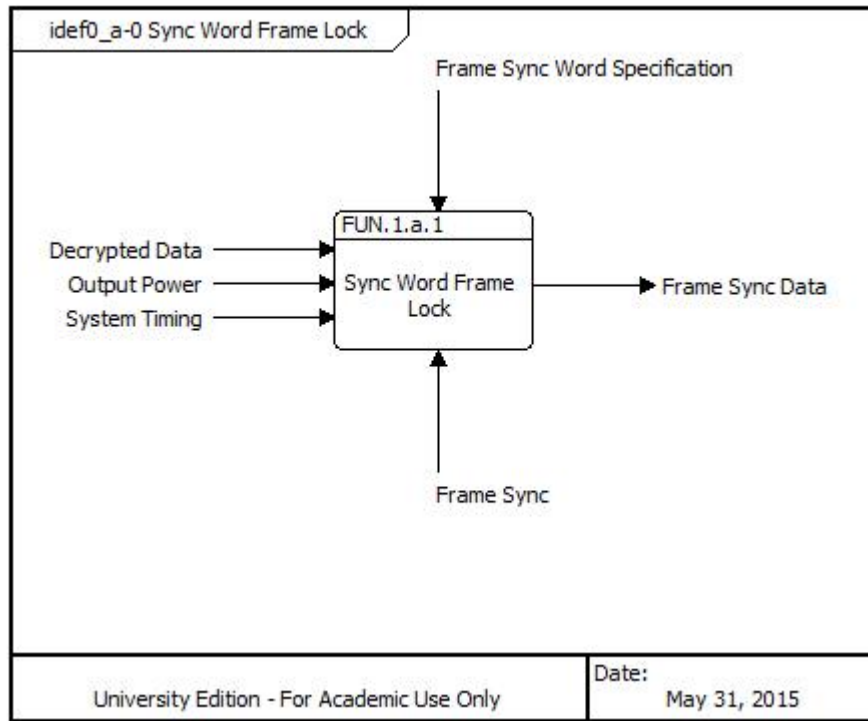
idef0_a-0 Sync Word Frame Lock

Frame Sync Word Specification

Decrypted Data
Output Power
System Timing

FUN.1.a.1
Sync Word Frame Lock

Frame Sync Data

Frame Sync

University Edition - For Academic Use Only

Date:
May 31, 2015